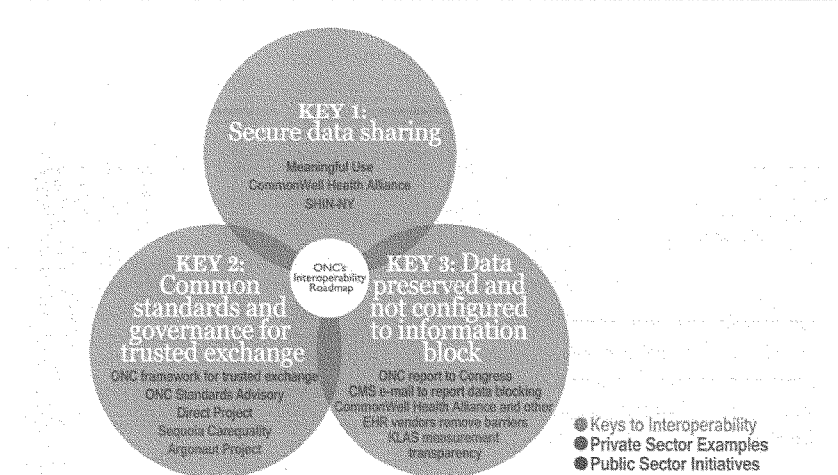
KEY 1: Secure data sharing

Meaningful Use
CommonWell Health Alliance
SHIN-NY

ONC's Interoperability Roadmap

KEY 2: Common standards and governance for trusted exchange

ONC framework for trusted exchange
ONC Standards Advisory
Direct Project
Sequoia Carequality
Argonaut Project

KEY 3: Data preserved and not configured to information block

ONC report to Congress
CMS e-mail to report data blocking
CommonWell Health Alliance and other EHR vendors remove barriers
KLAS measurement transparency

Keys to Interoperability
Private Sector Examples
Public Sector Initiatives